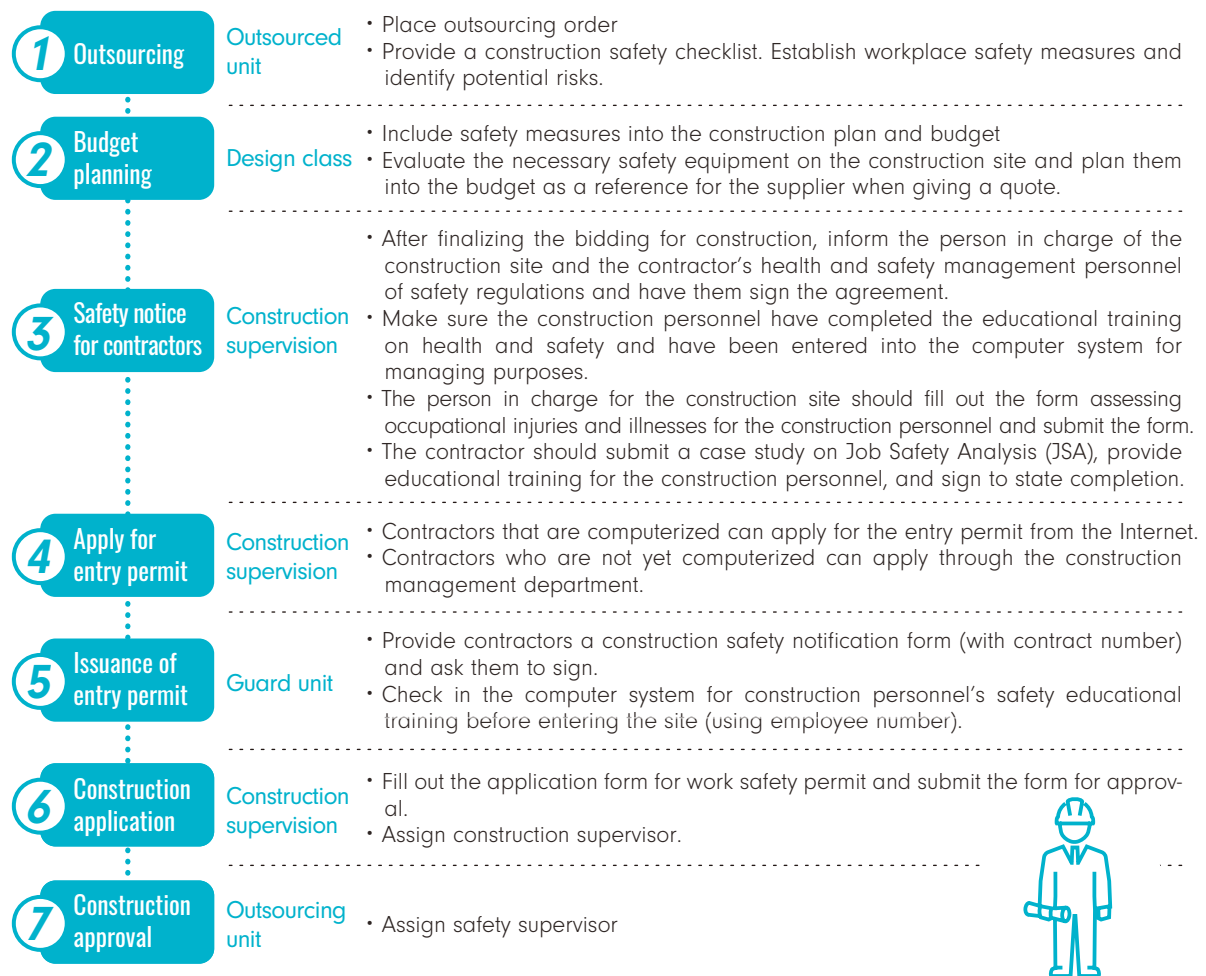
1 Outsourcing

Outsourced unit

・Place outsourcing order
・Provide a construction safety checklist. Establish workplace safety measures and identify potential risks.

2 Budget planning

Design class

・Include safety measures into the construction plan and budget
・Evaluate the necessary safety equipment on the construction site and plan them into the budget as a reference for the supplier when giving a quote.

3 Safety notice for contractors

Construction supervision

・After finalizing the bidding for construction, inform the person in charge of the construction site and the contractor's health and safety management personnel of safety regulations and have them sign the agreement.
・Make sure the construction personnel have completed the educational training on health and safety and have been entered into the computer system for managing purposes.
・The person in charge for the construction site should fill out the form assessing occupational injuries and illnesses for the construction personnel and submit the form.
・The contractor should submit a case study on Job Safety Analysis (JSA), provide educational training for the construction personnel, and sign to state completion.

4 Apply for entry permit

Construction supervision

・Contractors that are computerized can apply for the entry permit from the Internet.
・Contractors who are not yet computerized can apply through the construction management department.

5 Issuance of entry permit

Guard unit

・Provide contractors a construction safety notification form (with contract number) and ask them to sign.
・Check in the computer system for construction personnel's safety educational training before entering the site (using employee number).

6 Construction application

Construction supervision

・Fill out the application form for work safety permit and submit the form for approval.
・Assign construction supervisor.

7 Construction approval

Outsourcing unit

・Assign safety supervisor